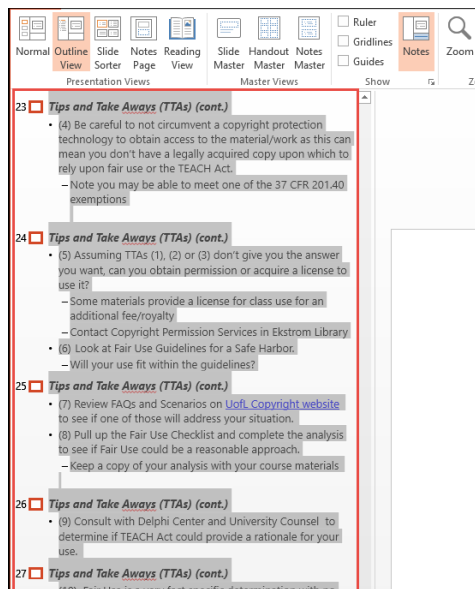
Normal Outline View Slide Sorter Notes Page Reading View
Presentation Views
Slide Master Handout Master Notes Master
Master Views
Ruler
Gridlines
Guides
Show
Notes
Zoom

23 Tips and Take Aways (TTAs) (cont.)
• (4) Be careful to not circumvent a copyright protection technology to obtain access to the material/work as this can mean you don't have a legally acquired copy upon which to rely upon fair use or the TEACH Act.
– Note you may be able to meet one of the 37 CFR 201.40 exemptions

24 Tips and Take Aways (TTAs) (cont.)
• (5) Assuming TTAs (1), (2) or (3) don't give you the answer you want, can you obtain permission or acquire a license to use it?
– Some materials provide a license for class use for an additional fee/royalty
– Contact Copyright Permission Services in Ekstrom Library
• (6) Look at Fair Use Guidelines for a Safe Harbor.
– Will your use fit within the guidelines?

25 Tips and Take Aways (TTAs) (cont.)
• (7) Review FAQs and Scenarios on UofL Copyright website to see if one of those will address your situation.
• (8) Pull up the Fair Use Checklist and complete the analysis to see if Fair Use could be a reasonable approach.
– Keep a copy of your analysis with your course materials

26 Tips and Take Aways (TTAs) (cont.)
• (9) Consult with Delphi Center and University Counsel to determine if TEACH Act could provide a rationale for your use.

27 Tips and Take Aways (TTAs) (cont.)
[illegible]